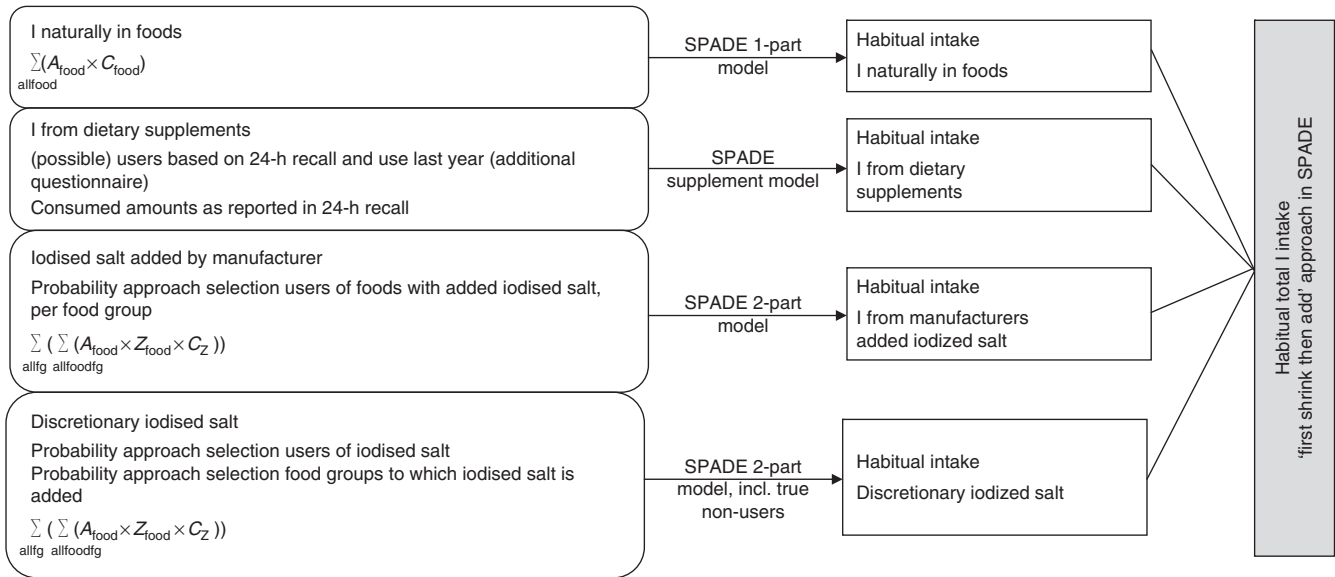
I naturally in foods

$\sum_{allfood}(A_{food} \times C_{food})$

SPADE 1-part model

Habitual intake

I naturally in foods

I from dietary supplements

(possible) users based on 24-h recall and use last year (additional questionnaire)

Consumed amounts as reported in 24-h recall

SPADE supplement model

Habitual intake

I from dietary supplements

Iodised salt added by manufacturer

Probability approach selection users of foods with added iodised salt, per food group

$\sum_{allfg}(\sum_{allfoodfg}(A_{food} \times Z_{food} \times C_Z))$

SPADE 2-part model

Habitual intake

I from manufacturers added iodized salt

Discretionary iodised salt

Probability approach selection users of iodised salt

Probability approach selection food groups to which iodised salt is added

$\sum_{allfg}(\sum_{allfoodfg}(A_{food} \times Z_{food} \times C_Z))$

SPADE 2-part model, incl. true non-users

Habitual intake

Discretionary iodized salt

Habitual total I intake
'first shrink then add' approach in SPADE